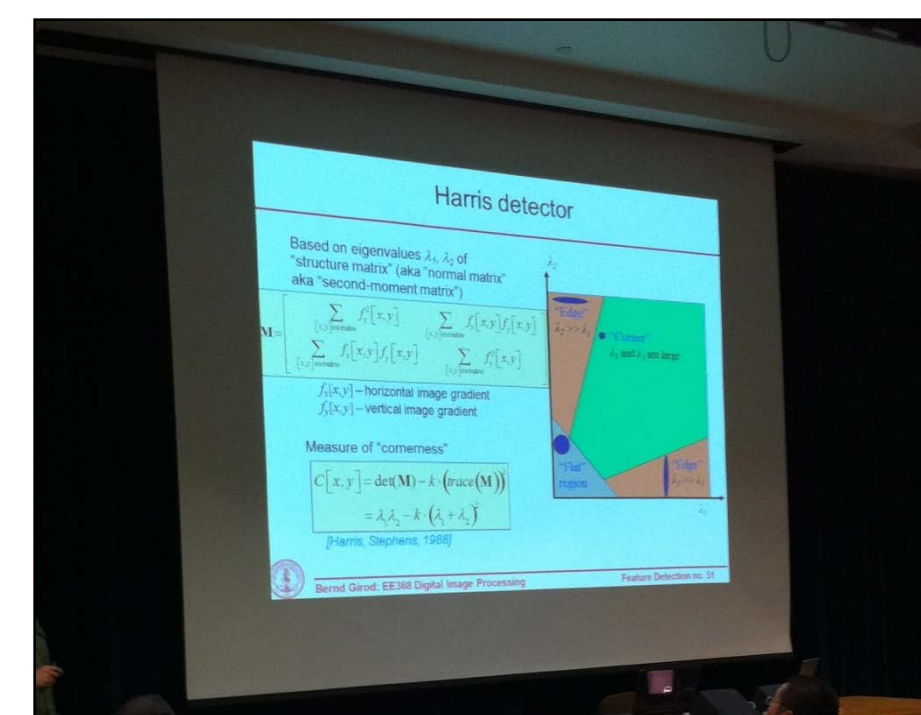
Harris detector

Based on eigenvalues $\lambda_1, \lambda_2$ of "structure matrix" (aka "normal matrix" aka "second-moment matrix")

$\mathbf{M} = \begin{bmatrix} \sum_{[x,y] \in window} f_x^2[x,y] & \sum_{[x,y] \in window} f_x[x,y] f_y[x,y] \\ \sum_{[x,y] \in window} f_x[x,y] f_y[x,y] & \sum_{[x,y] \in window} f_y^2[x,y] \end{bmatrix}$

$f_x[x,y]$ – horizontal image gradient
$f_y[x,y]$ – vertical image gradient

Measure of "cornerness"

$C[x,y] = \det(\mathbf{M}) - k \cdot (trace(\mathbf{M}))^2$
$= \lambda_1 \lambda_2 - k \cdot (\lambda_1 + \lambda_2)^2$

[Harris, Stephens, 1988]

$\lambda_2$

"Edge" $\lambda_2 >> \lambda_1$

"Corner" $\lambda_1$ and $\lambda_2$ are large

"Flat" region

"Edge" $\lambda_1 >> \lambda_2$

$\lambda_1$

Bernd Girod: EE368 Digital Image Processing

Feature Detection no. 51